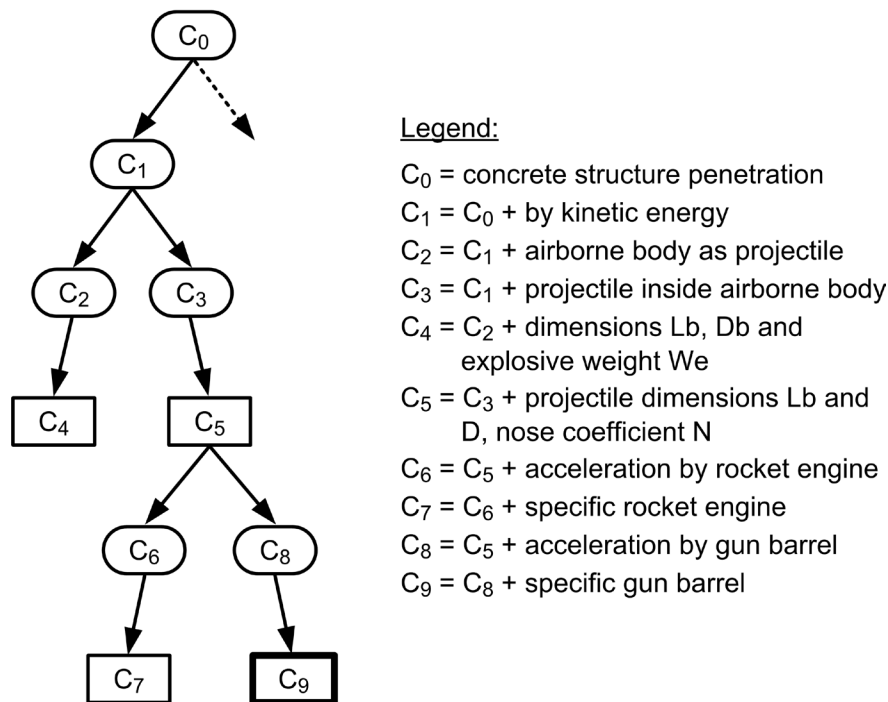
$C_0$

$C_1$

$C_2$ $C_3$

$C_4$ $C_5$

$C_6$ $C_8$

$C_7$ $C_9$

Legend:

$C_0$ = concrete structure penetration
$C_1$ = $C_0$ + by kinetic energy
$C_2$ = $C_1$ + airborne body as projectile
$C_3$ = $C_1$ + projectile inside airborne body
$C_4$ = $C_2$ + dimensions Lb, Db and explosive weight We
$C_5$ = $C_3$ + projectile dimensions Lb and D, nose coefficient N
$C_6$ = $C_5$ + acceleration by rocket engine
$C_7$ = $C_6$ + specific rocket engine
$C_8$ = $C_5$ + acceleration by gun barrel
$C_9$ = $C_8$ + specific gun barrel